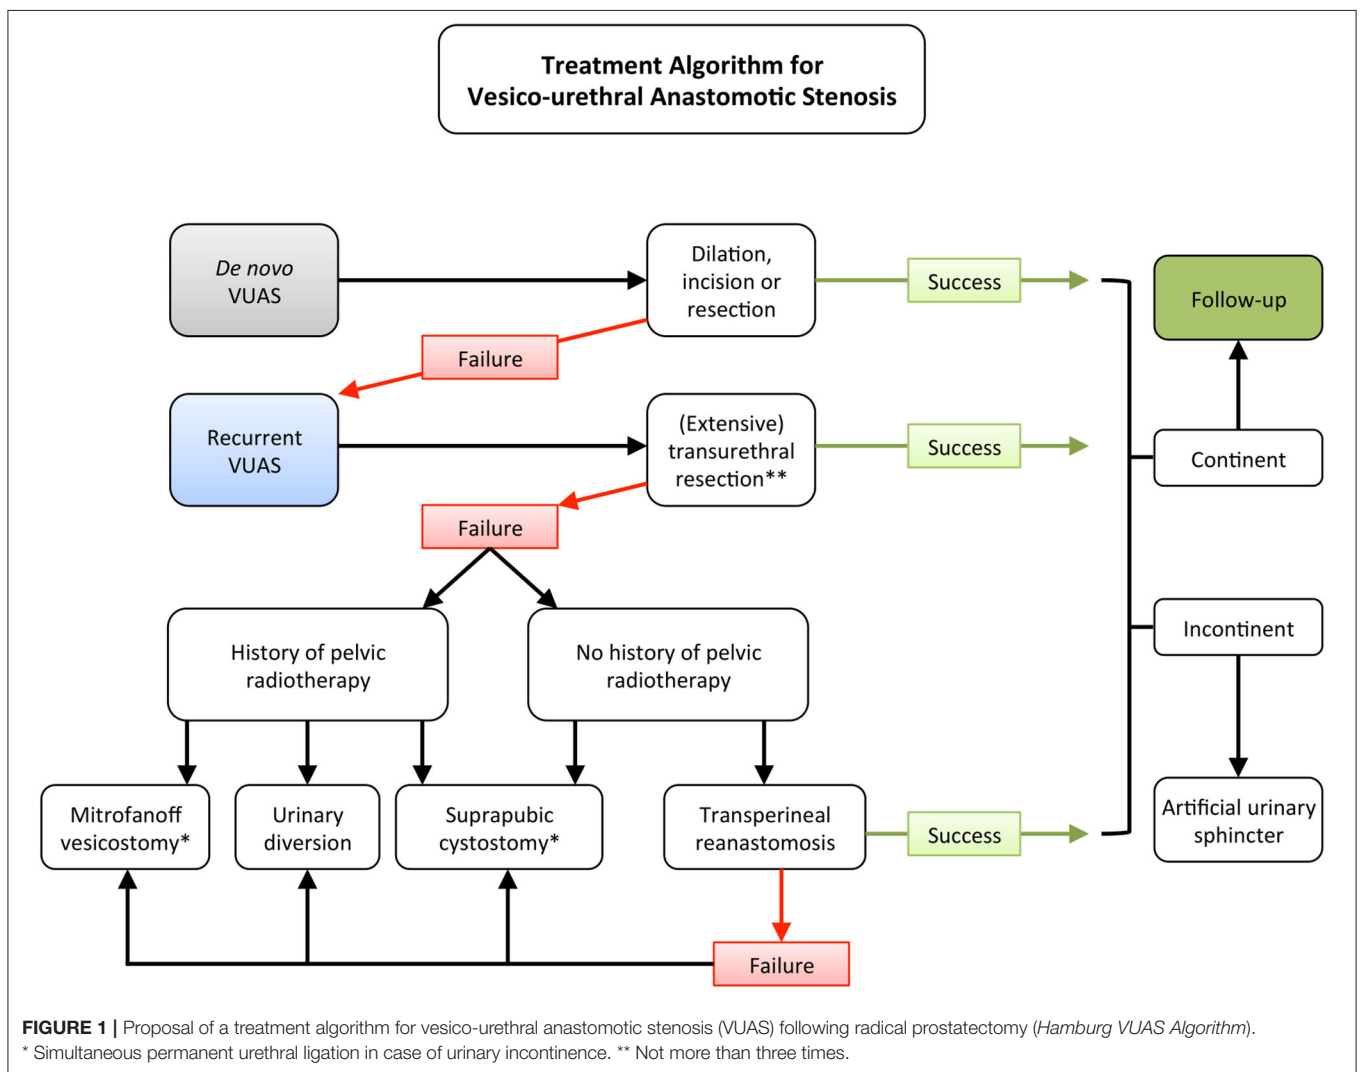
Treatment Algorithm for Vesico-urethral Anastomotic Stenosis

De novo VUAS

Dilation, incision or resection

Success

Follow-up

Failure

Recurrent VUAS

(Extensive) transurethral resection**

Success

Continent

Failure

History of pelvic radiotherapy

No history of pelvic radiotherapy

Incontinent

Mitrofanoff vesicostomy*

Urinary diversion

Suprapubic cystostomy*

Transperineal reanastomosis

Success

Artificial urinary sphincter

Failure

FIGURE 1 | Proposal of a treatment algorithm for vesico-urethral anastomotic stenosis (VUAS) following radical prostatectomy (Hamburg VUAS Algorithm).
* Simultaneous permanent urethral ligation in case of urinary incontinence. ** Not more than three times.